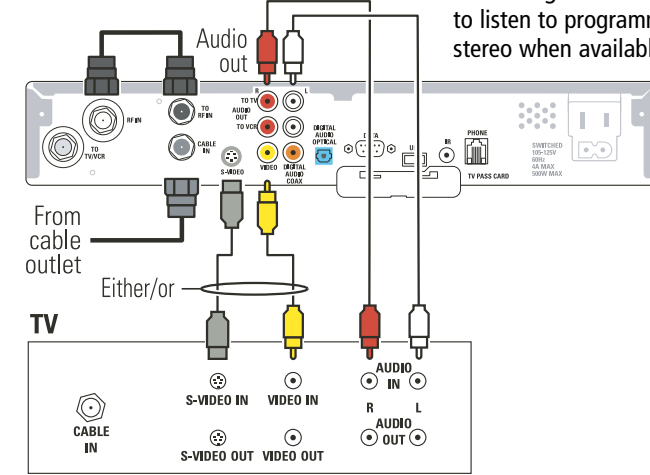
to listen to programm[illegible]
stereo when availabl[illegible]

Audio out

RF IN
TO TV/VCR
TO RF IN
CABLE IN
R L
TO TV
AUDIO OUT
TO VCR
S-VIDEO
VIDEO
DIGITAL AUDIO COAX
DIGITAL AUDIO OPTICAL
DATA
IR
PHONE
TV PASS CARD
SWITCHED 105-125V 60Hz 4A MAX 500W MAX

From cable outlet

Either/or

TV

CABLE IN
S-VIDEO IN
VIDEO IN
AUDIO IN
R L
AUDIO OUT
S-VIDEO OUT
VIDEO OUT